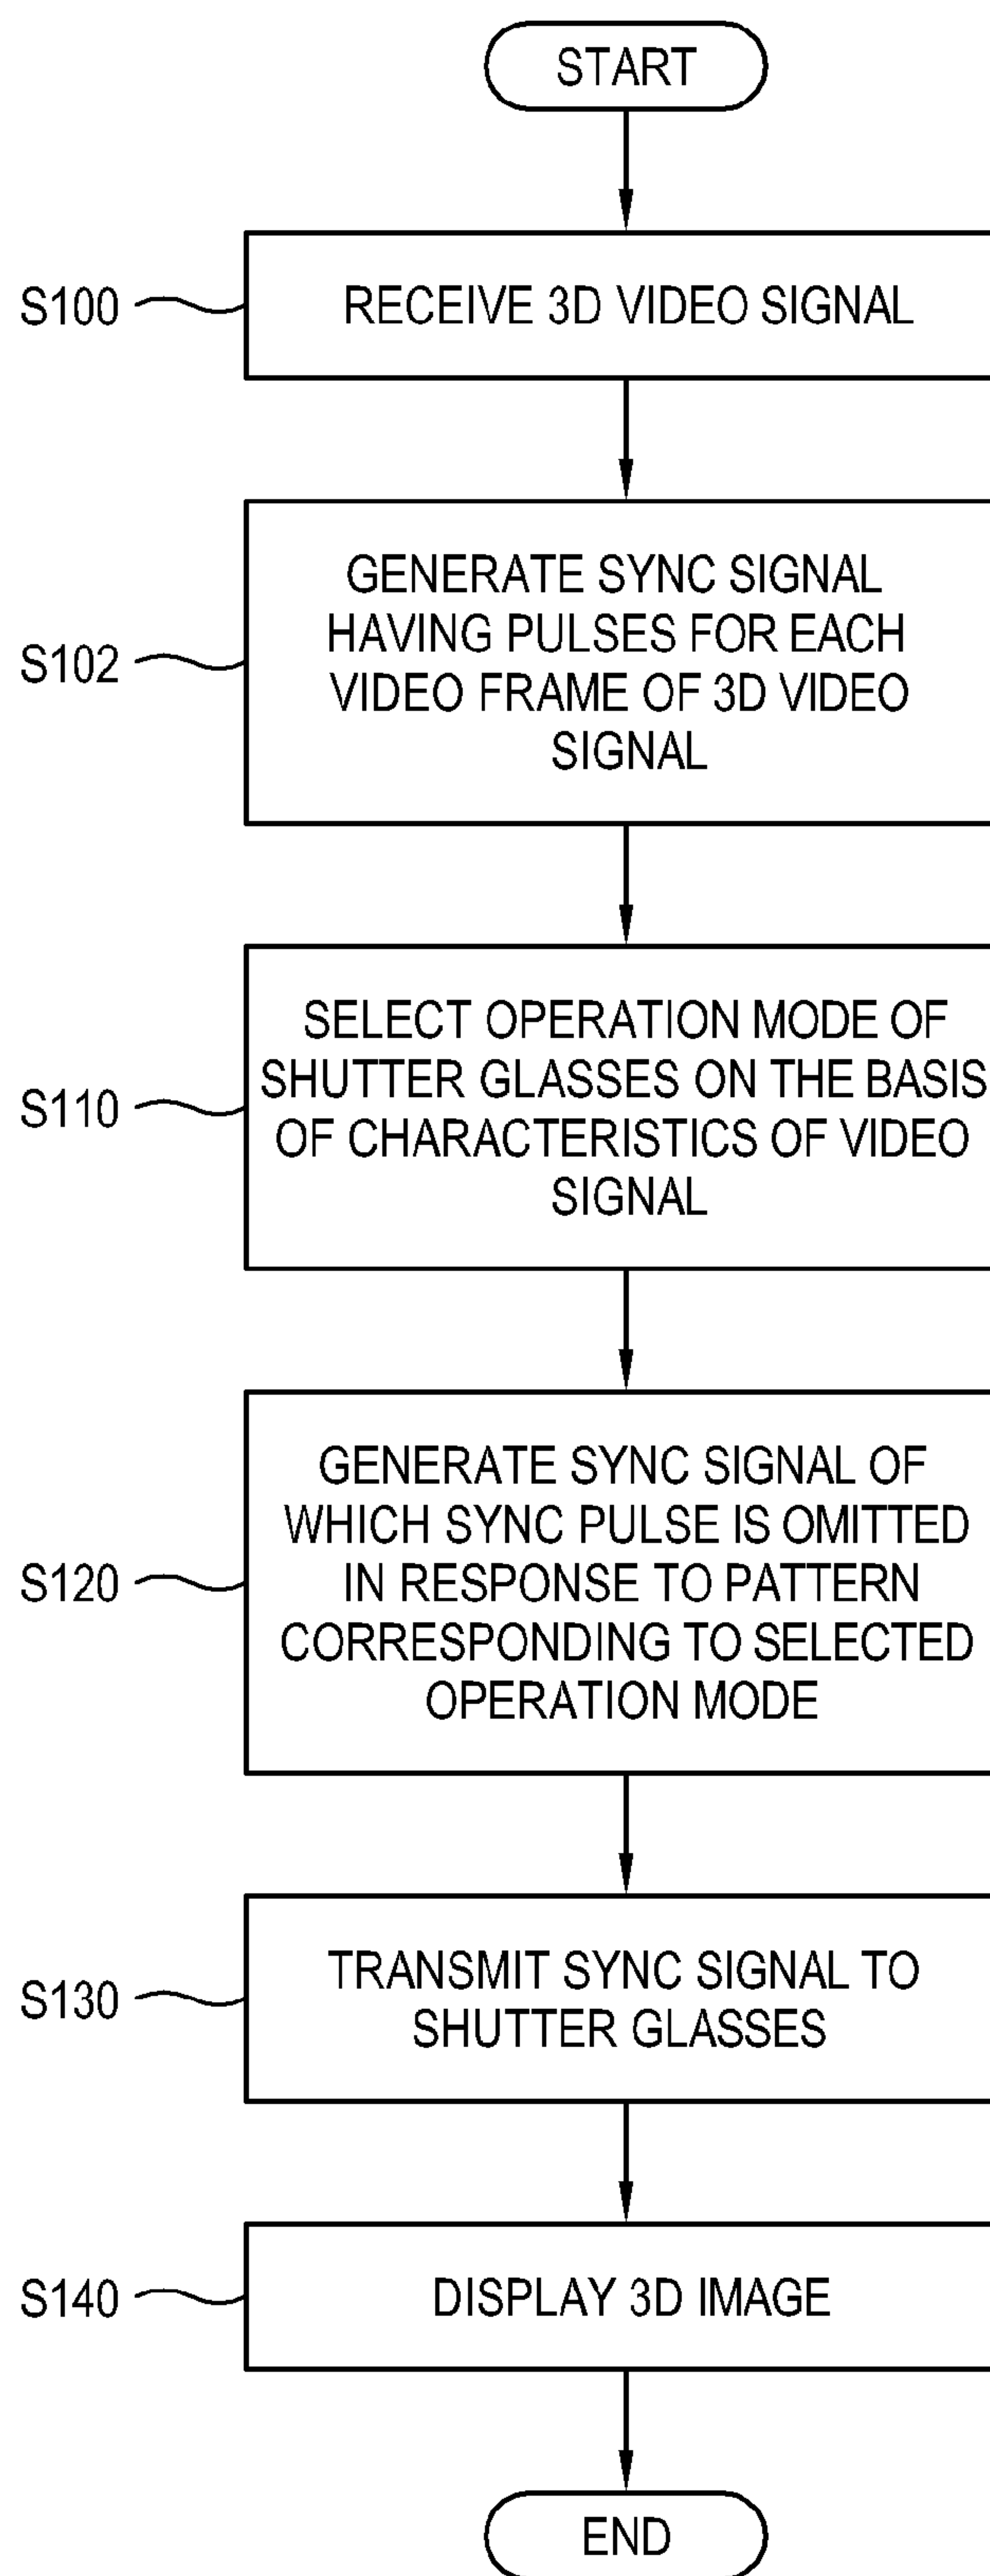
START

S100
RECEIVE 3D VIDEO SIGNAL

S102
GENERATE SYNC SIGNAL HAVING PULSES FOR EACH VIDEO FRAME OF 3D VIDEO SIGNAL

S110
SELECT OPERATION MODE OF SHUTTER GLASSES ON THE BASIS OF CHARACTERISTICS OF VIDEO SIGNAL

S120
GENERATE SYNC SIGNAL OF WHICH SYNC PULSE IS OMITTED IN RESPONSE TO PATTERN CORRESPONDING TO SELECTED OPERATION MODE

S130
TRANSMIT SYNC SIGNAL TO SHUTTER GLASSES

S140
DISPLAY 3D IMAGE

END